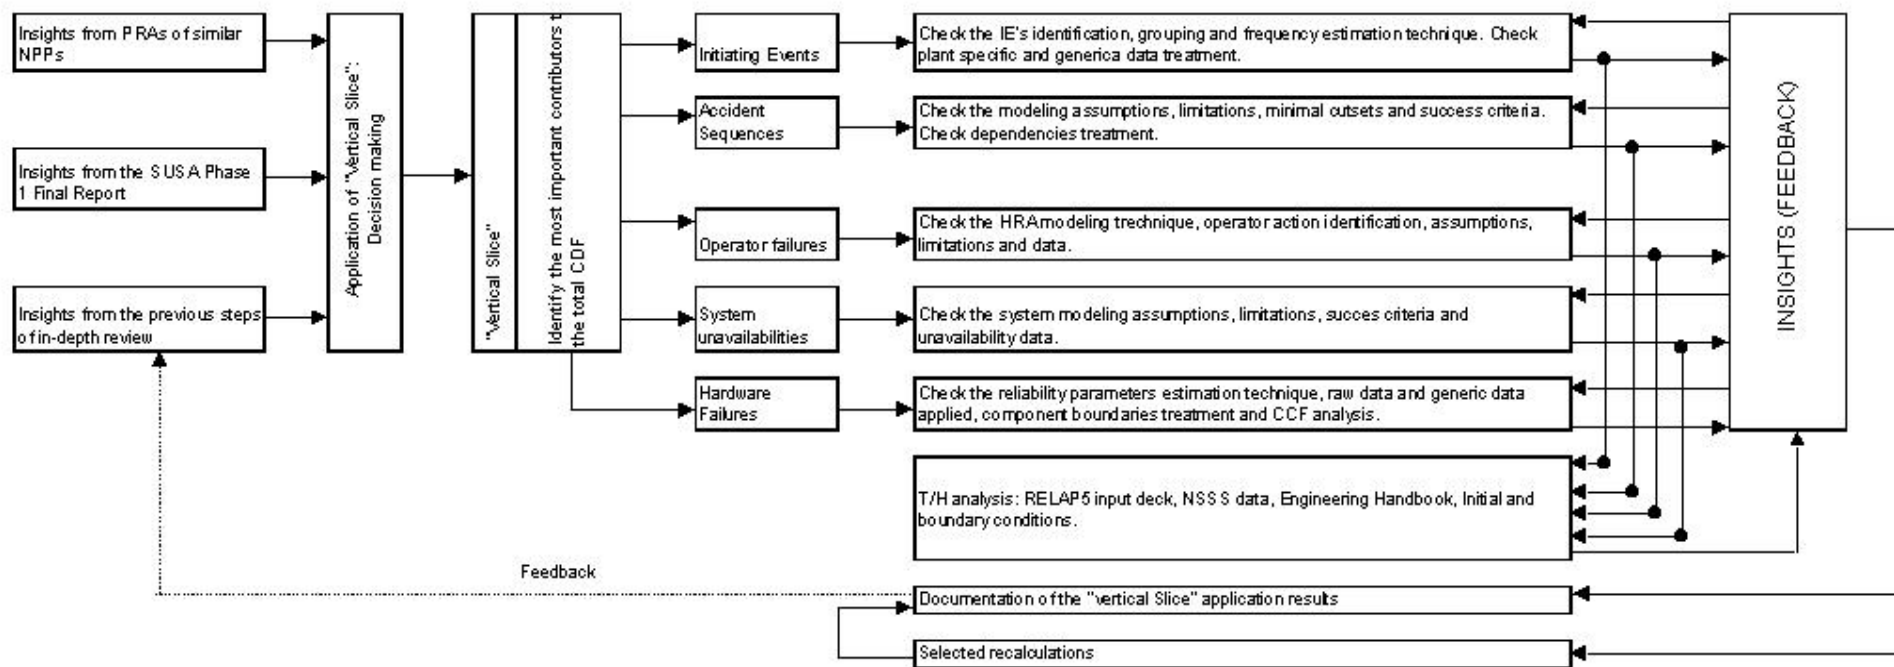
Insights from PRAs of similar NPPs

Insights from the SUSA Phase 1 Final Report

Insights from the previous steps of in-depth review

Application of "Vertical Slice": Decision making

"Vertical Slice"

Identify the most important contributors t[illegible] the total CDF

Initiating Events

Accident Sequences

Operator failures

System unavailabilities

Hardware Failures

Check the IE's identification, grouping and frequency estimation technique. Check plant specific and generica data treatment.

Check the modeling assumptions, limitations, minimal outsets and success criteria. Check dependencies treatment.

Check the HRA modeling technique, operator action identification, assumptions, limitations and data.

Check the system modeling assumptions, limitations, succes criteria and unavailability data.

Check the reliability parameters estimation technique, raw data and generic data applied, component boundaries treatment and CCF analysis.

T/H analysis: RELAP5 input deck, NSSS data, Engineering Handbook, Initial and boundary conditions.

INSIGHTS (FEEDBACK)

Feedback

Documentation of the "vertical Slice" application results

Selected recalculations